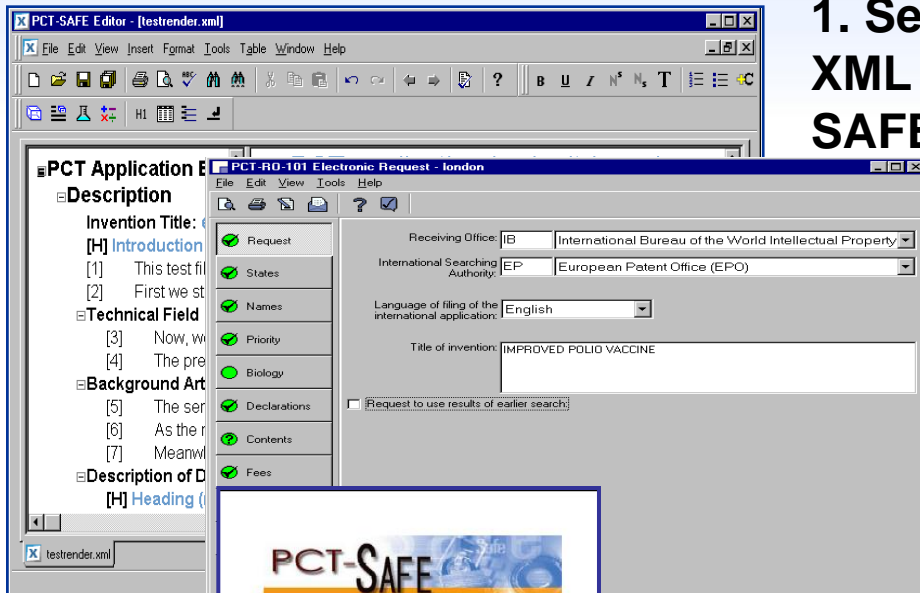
PCT-SAFE Editor - [testrender.xml]

File Edit View Insert Format Tools Table Window Help

PCT Application B
Description
Invention Title:
[H] Introduction
[1] This test fil
[2] First we st
Technical Field
[3] Now, w
[4] The pre
Background Art
[5] The ser
[6] As the
[7] Meanwh
Description of D
[H] Heading (

testrender.xml

1. Se
XML
SAFE

PCT-RO-101 Electronic Request - london
File Edit View Tools Help

Request
States
Names
Priority
Biology
Declarations
Contents
Fees

Receiving Office: IB International Bureau of the World Intellectual Property
International Searching Authority: EP European Patent Office (EPO)
Language of filing of the international application: English
Title of invention: IMPROVED POLIO VACCINE
Request to use results of earlier search:

PCT-SAFE